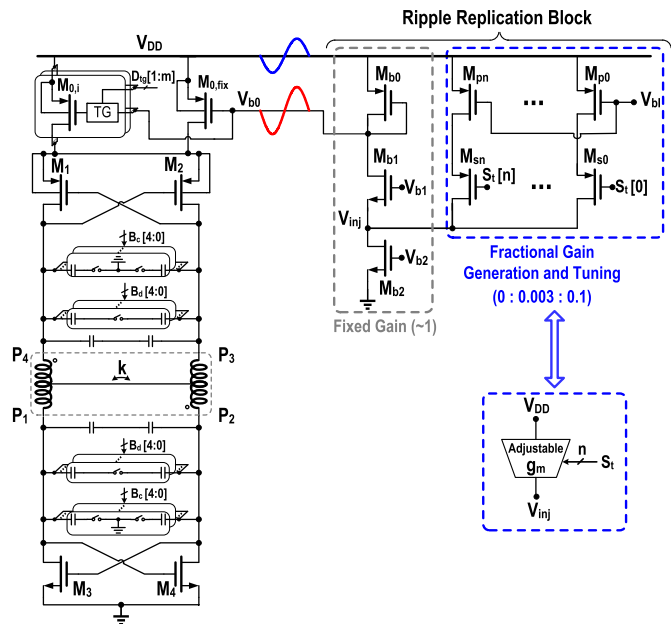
Ripple Replication Block

$V_{DD}$

$M_{0,i}$

$D_{tg}[1:m]$

TG

$M_{0,fix}$

$V_{b0}$

$M_{b0}$

$M_{b1}$

$V_{b1}$

$V_{inj}$

$V_{b2}$

$M_{b2}$

Fixed Gain (~1)

$M_{pn}$

...

$M_{p0}$

$V_{bl}$

$M_{sn}$

$S_t[n]$

...

$M_{s0}$

$S_t[0]$

Fractional Gain Generation and Tuning (0 : 0.003 : 0.1)

$M_1$

$M_2$

$B_c[4:0]$

$B_d[4:0]$

$P_4$

$P_3$

k

$P_1$

$P_2$

$B_d[4:0]$

$B_c[4:0]$

$M_3$

$M_4$

$V_{DD}$

Adjustable $g_m$

n

$S_t$

$V_{inj}$